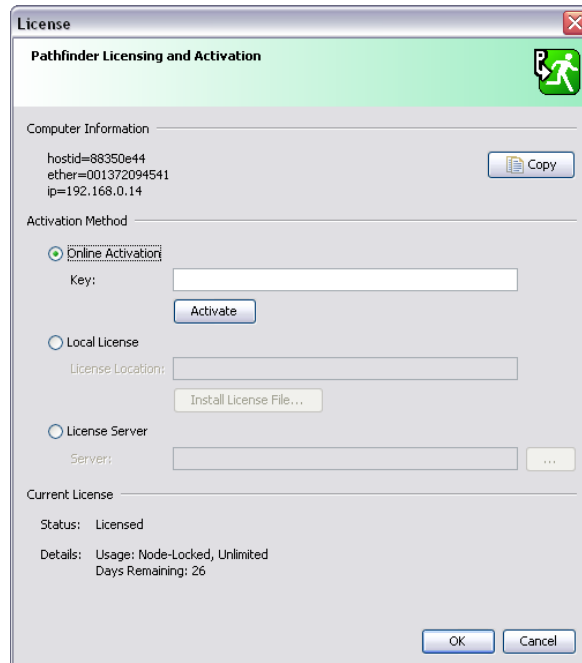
License

Pathfinder Licensing and Activation

Computer Information

hostid=88350e44
ether=001372094541
ip=192.168.0.14

Copy

Activation Method

Online Activation

Key:

Activate

Local License

License Location:

Install License File...

License Server

Server:

...

Current License

Status: Licensed

Details: Usage: Node-Locked, Unlimited
Days Remaining: 26

OK

Cancel